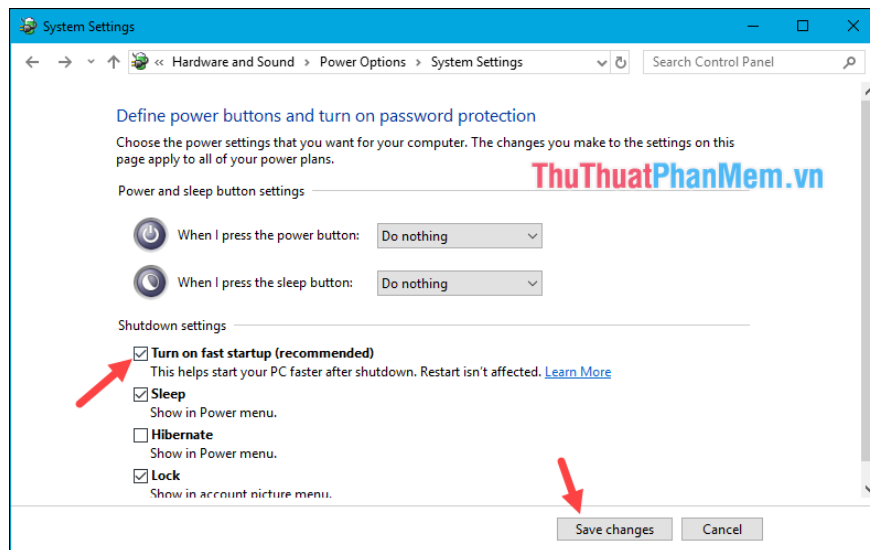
System Settings

« Hardware and Sound > Power Options > System Settings

Search Control Panel

Define power buttons and turn on password protection

Choose the power settings that you want for your computer. The changes you make to the settings on this page apply to all of your power plans.

ThuThuatPhanMem.vn

Power and sleep button settings

When I press the power button: Do nothing

When I press the sleep button: Do nothing

Shutdown settings

Turn on fast startup (recommended)
This helps start your PC faster after shutdown. Restart isn't affected. Learn More

Sleep
Show in Power menu.

Hibernate
Show in Power menu.

Lock
Show in account picture menu.

Save changes Cancel